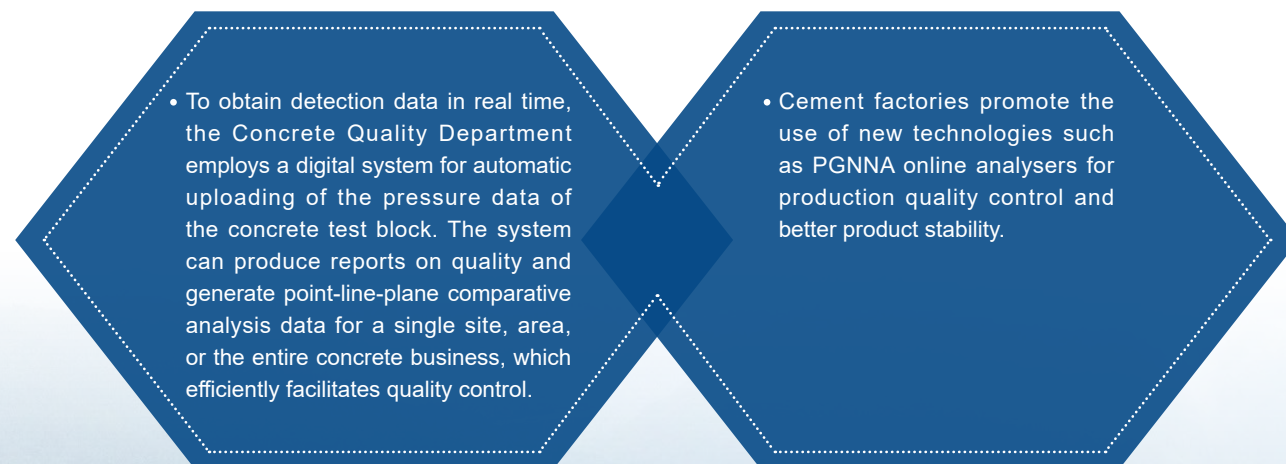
• To obtain detection data in real time, the Concrete Quality Department employs a digital system for automatic uploading of the pressure data of the concrete test block. The system can produce reports on quality and generate point-line-plane comparative analysis data for a single site, area, or the entire concrete business, which efficiently facilitates quality control.

• Cement factories promote the use of new technologies such as PGNNA online analysers for production quality control and better product stability.